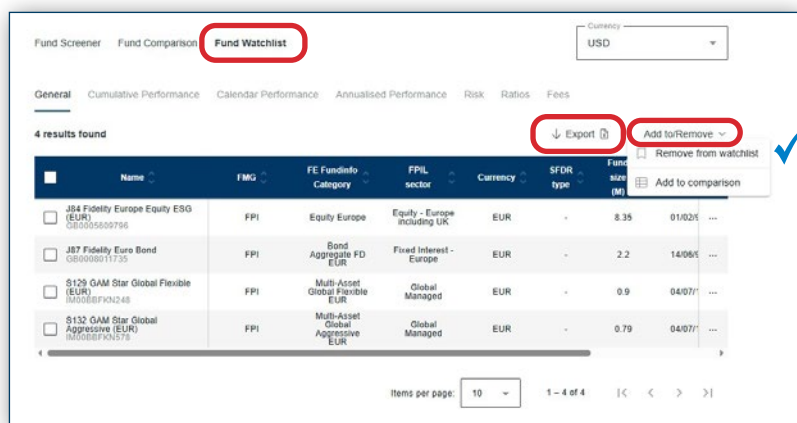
Fund Screener Fund Comparison Fund Watchlist

Currency
USD

General Cumulative Performance Calendar Performance Annualised Performance Risk Ratios Fees

4 results found

Export

Add to/Remove

Remove from watchlist

Add to comparison

| Name | FMG | FE Fundinfo Category | FPIL sector | Currency | SFDR type | Fund size (M) | |
|---|---|---|---|---|---|---|---|
| J84 Fidelity Europe Equity ESG (EUR) GB0005809796 | FPI | Equity Europe | Equity - Europe including UK | EUR | - | 8.35 | 01/02/ |
| J87 Fidelity Euro Bond GB0008011735 | FPI | Bond Aggregate FD EUR | Fixed Interest - Europe | EUR | - | 2.2 | 14/06/ |
| S129 GAM Star Global Flexible (EUR) IM00BBFKN248 | FPI | Multi-Asset Global Flexible EUR | Global Managed | EUR | - | 0.9 | 04/07/ |
| S132 GAM Star Global Aggressive (EUR) IM00BBFKN578 | FPI | Multi-Asset Global Aggressive EUR | Global Managed | EUR | - | 0.79 | 04/07/ |

Items per page: 10

1 – 4 of 4